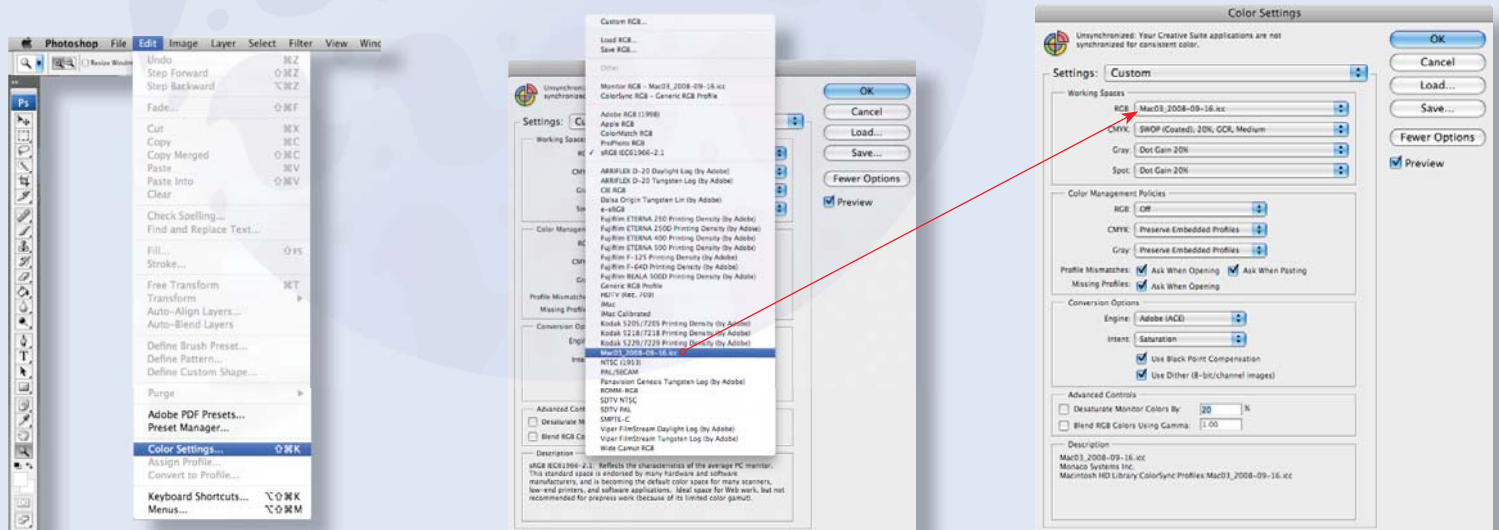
Photoshop File Edit Image Layer Select Filter View Winc

Resize Windo

Ps

Undo ⌘Z
Step Forward ⇧⌘Z
Step Backward ⌥⌘Z
Fade... ⇧⌘F
Cut ⌘X
Copy ⌘C
Copy Merged ⇧⌘C
Paste ⌘V
Paste Into ⇧⌘V
Clear
Check Spelling...
Find and Replace Text...
Fill... ⇧F5
Stroke...
Free Transform ⌘T
Transform
Auto-Align Layers...
Auto-Blend Layers
Define Brush Preset...
Define Pattern...
Define Custom Shape...
Purge
Adobe PDF Presets...
Preset Manager...
Color Settings... ⇧⌘K
Assign Profile...
Convert to Profile...
Keyboard Shortcuts... ⌥⇧⌘K
Menus... ⌥⇧⌘M

Custom RGB...
Load RGB...
Save RGB...
Other
Monitor RGB - Mac03_2008-09-16.icc
ColorSync RGB - Generic RGB Profile
Adobe RGB (1998)
Apple RGB
ColorMatch RGB
ProPhoto RGB
✓ sRGB IEC61966-2.1
ARRIFLEX D-20 Daylight Log (by Adobe)
ARRIFLEX D-20 Tungsten Log (by Adobe)
CIE RGB
Dalsa Origin Tungsten Lin (by Adobe)
e-sRGB
Fujifilm ETERNA 250 Printing Density (by Adobe)
Fujifilm ETERNA 250D Printing Density (by Adobe)
Fujifilm ETERNA 400 Printing Density (by Adobe)
Fujifilm ETERNA 500 Printing Density (by Adobe)
Fujifilm F-125 Printing Density (by Adobe)
Fujifilm F-64D Printing Density (by Adobe)
Fujifilm REALA 500D Printing Density (by Adobe)
Generic RGB Profile
HDTV (Rec. 709)
iMac
iMac Calibrated
Kodak 5205/7205 Printing Density (by Adobe)
Kodak 5218/7218 Printing Density (by Adobe)
Kodak 5229/7229 Printing Density (by Adobe)
Mac03_2008-09-16.icc
NTSC (1953)
PAL/SECAM
Panavision Genesis Tungsten Log (by Adobe)
ROMM-RGB
SDTV NTSC
SDTV PAL
SMPTE-C
Viper FilmStream Daylight Log (by Adobe)
Viper FilmStream Tungsten Log (by Adobe)
Wide Gamut RGB

Unsynchroni synchronized
Settings: Cu
Working Spaces
RG
CMY
Gr
Sp
Color Managem
RG
CMY
Gr
Profile Mismatche
Missing Profil
Conversion Op
Engi
Inte
Advanced Contr
Desaturate M
Blend RGB Co
Description
sRGB IEC61966-2.1: Reflects the characteristics of the average PC monitor. This standard space is endorsed by many hardware and software manufacturers, and is becoming the default color space for many scanners, low-end printers, and software applications. Ideal space for Web work, but not recommended for prepress work (because of its limited color gamut).

OK
Cancel
Load...
Save...
Fewer Options
Preview

Color Settings
Unsynchronized: Your Creative Suite applications are not synchronized for consistent color.
Settings: Custom
Working Spaces
RGB: Mac03_2008-09-16.icc
CMYK: SWOP (Coated), 20%, GCR, Medium
Gray: Dot Gain 20%
Spot: Dot Gain 20%
Color Management Policies
RGB: Off
CMYK: Preserve Embedded Profiles
Gray: Preserve Embedded Profiles
Profile Mismatches: Ask When Opening Ask When Pasting
Missing Profiles: Ask When Opening
Conversion Options
Engine: Adobe (ACE)
Intent: Saturation
Use Black Point Compensation
Use Dither (8-bit/channel images)
Advanced Controls
Desaturate Monitor Colors By: 20 %
Blend RGB Colors Using Gamma: 1.00
Description
Mac03_2008-09-16.icc
Monaco Systems Inc.
Macintosh HD:Library:ColorSync:Profiles:Mac03_2008-09-16.icc

OK
Cancel
Load...
Save...
Fewer Options
Preview